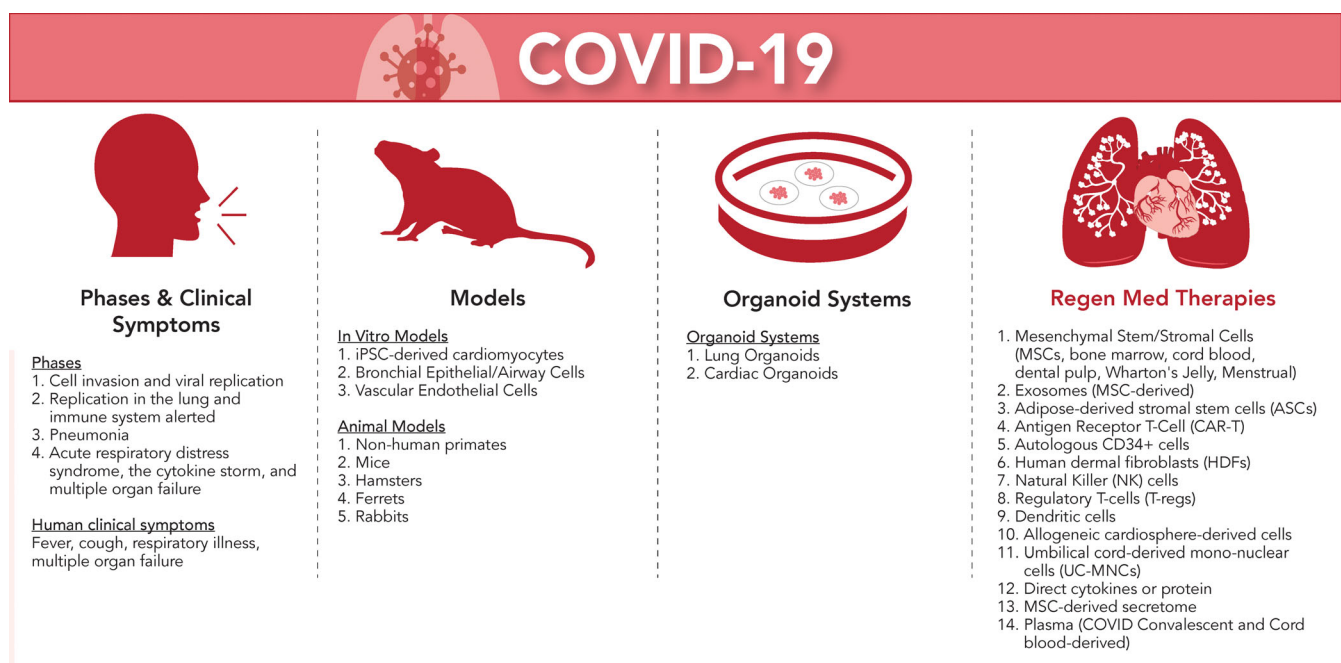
COVID-19

Phases & Clinical Symptoms

Phases
1. Cell invasion and viral replication
2. Replication in the lung and immune system alerted
3. Pneumonia
4. Acute respiratory distress syndrome, the cytokine storm, and multiple organ failure

Human clinical symptoms
Fever, cough, respiratory illness, multiple organ failure

Models

In Vitro Models
1. iPSC-derived cardiomyocytes
2. Bronchial Epithelial/Airway Cells
3. Vascular Endothelial Cells

Animal Models
1. Non-human primates
2. Mice
3. Hamsters
4. Ferrets
5. Rabbits

Organoid Systems

Organoid Systems
1. Lung Organoids
2. Cardiac Organoids

Regen Med Therapies

1. Mesenchymal Stem/Stromal Cells (MSCs, bone marrow, cord blood, dental pulp, Wharton's Jelly, Menstrual)
2. Exosomes (MSC-derived)
3. Adipose-derived stromal stem cells (ASCs)
4. Antigen Receptor T-Cell (CAR-T)
5. Autologous CD34+ cells
6. Human dermal fibroblasts (HDFs)
7. Natural Killer (NK) cells
8. Regulatory T-cells (T-regs)
9. Dendritic cells
10. Allogeneic cardiosphere-derived cells
11. Umbilical cord-derived mono-nuclear cells (UC-MNCs)
12. Direct cytokines or protein
13. MSC-derived secretome
14. Plasma (COVID Convalescent and Cord blood-derived)